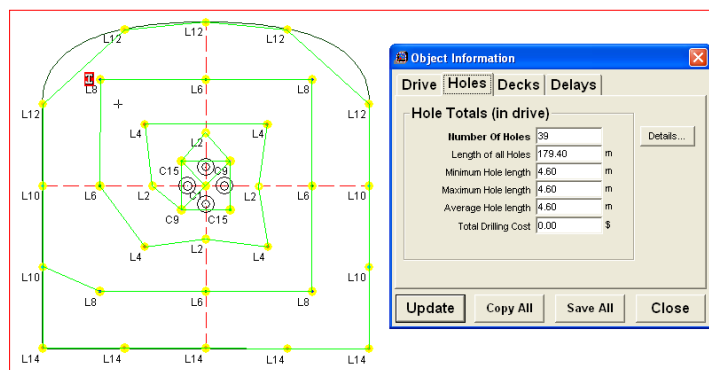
L12
L12
L12
L8
L6
L8
L12
L12
L4
L4
C15
C9
L10
L6
L2
C11
L2
L6
L10
C9
C15
L2
L4
L4
L10
L10
L8
L6
L8
L14
L14
L14
L14
L14

Object Information

Drive
Holes
Decks
Delays

Hole Totals (in drive)

| | | |
|---|---|---|
| Number Of Holes | 39 | |
| Length of all Holes | 179.40 | m |
| Minimum Hole length | 4.60 | m |
| Maximum Hole length | 4.60 | m |
| Average Hole length | 4.60 | m |
| Total Drilling Cost | 0.00 | $ |

Details...

Update
Copy All
Save All
Close